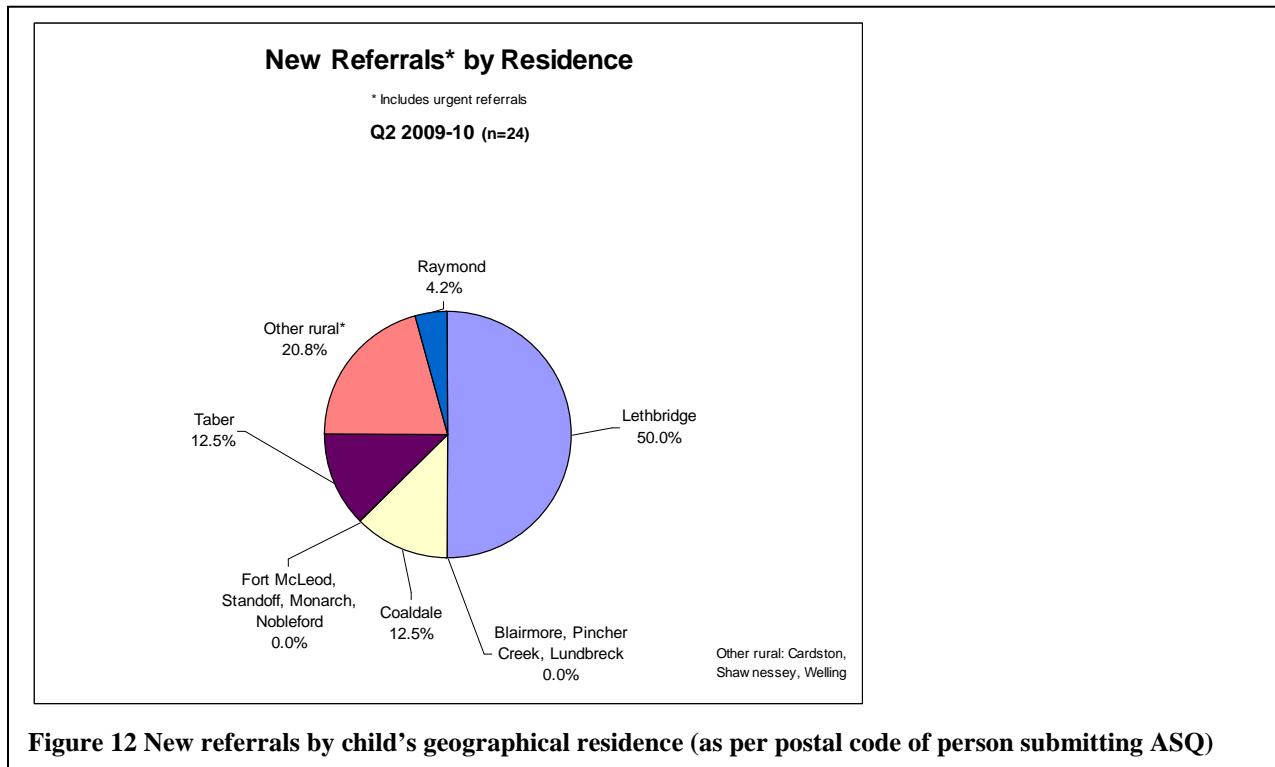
New Referrals* by Residence

* Includes urgent referrals

Q2 2009-10 (n=24)

Raymond
4.2%

Other rural*
20.8%

Taber
12.5%

Lethbridge
50.0%

Fort McLeod, Standoff, Monarch, Nobleford
0.0%

Coaldale
12.5%

Blairmore, Pincher Creek, Lundbreck
0.0%

Other rural: Cardston, Shaw nessey, Welling

Figure 12 New referrals by child's geographical residence (as per postal code of person submitting ASQ)